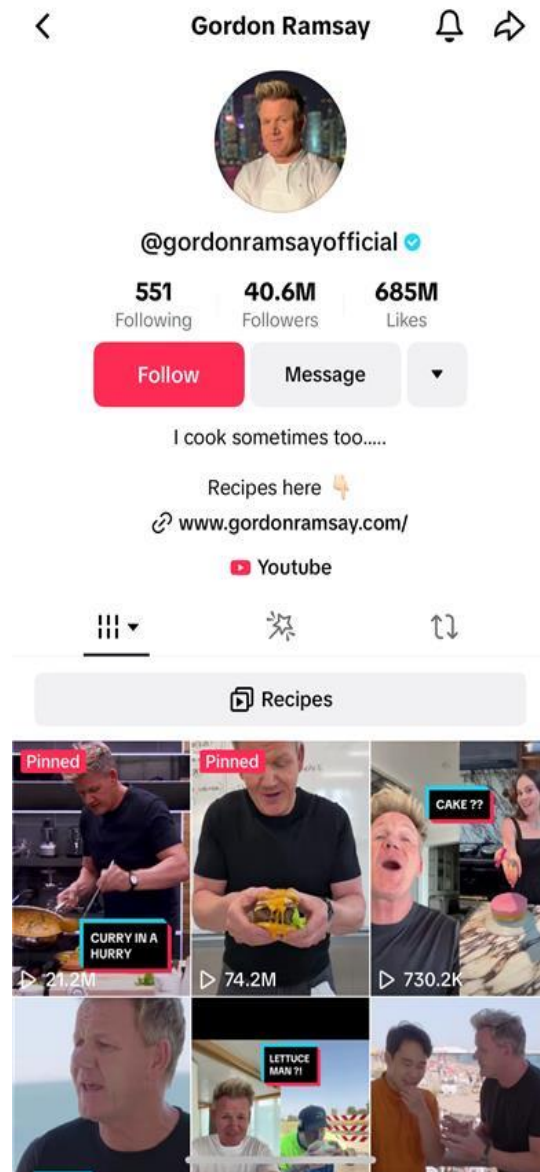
Gordon Ramsay

@gordonramsayofficial

551 Following
40.6M Followers
685M Likes

Follow
Message

I cook sometimes too.....

Recipes here 👇
www.gordonramsay.com/

Youtube

Recipes

Pinned
CURRY IN A HURRY
21.2M

Pinned
74.2M

CAKE ??
730.2K

LETTUCE MAN ?!